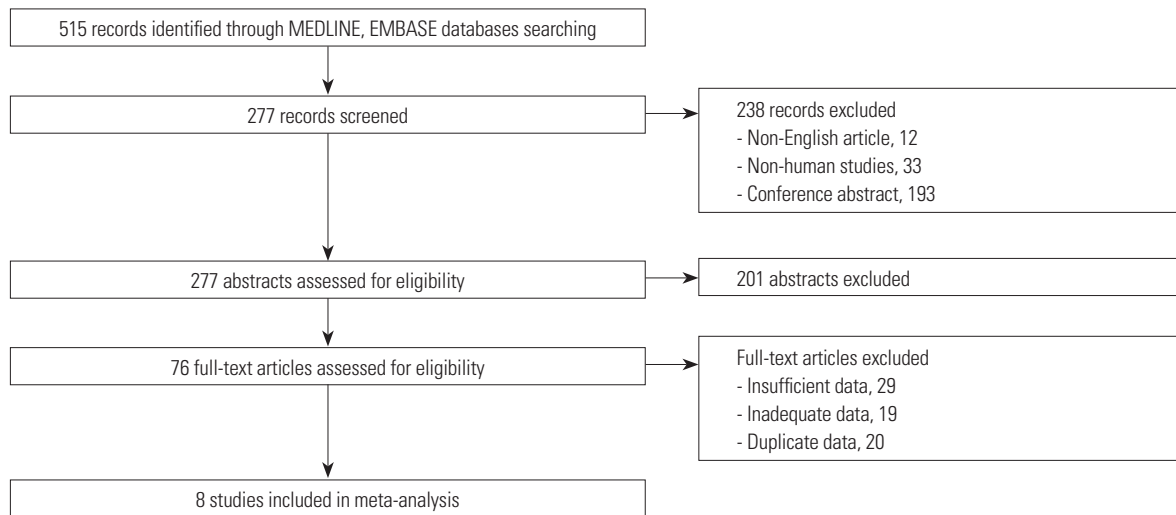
515 records identified through MEDLINE, EMBASE databases searching

277 records screened

238 records excluded
- Non-English article, 12
- Non-human studies, 33
- Conference abstract, 193

277 abstracts assessed for eligibility

201 abstracts excluded

76 full-text articles assessed for eligibility

Full-text articles excluded
- Insufficient data, 29
- Inadequate data, 19
- Duplicate data, 20

8 studies included in meta-analysis